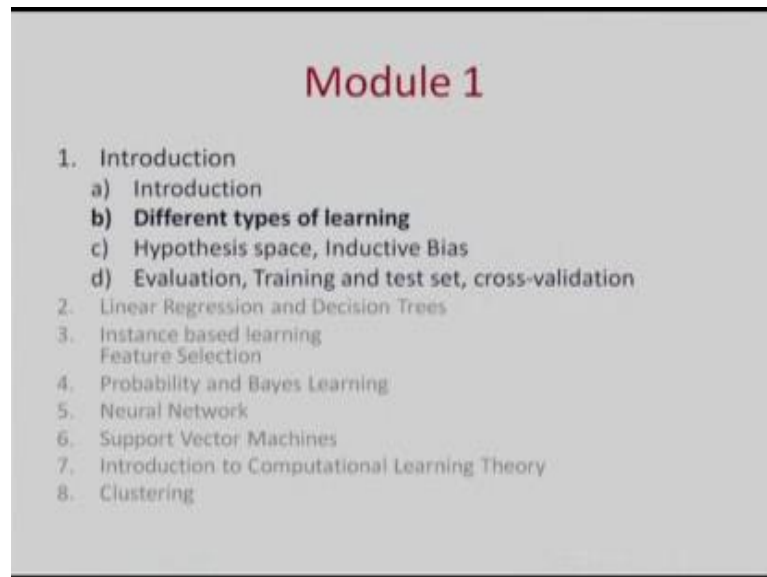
Module 1

1. Introduction
a) Introduction
b) Different types of learning
c) Hypothesis space, Inductive Bias
d) Evaluation, Training and test set, cross-validation
2. Linear Regression and Decision Trees
3. Instance based learning
Feature Selection
4. Probability and Bayes Learning
5. Neural Network
6. Support Vector Machines
7. Introduction to Computational Learning Theory
8. Clustering